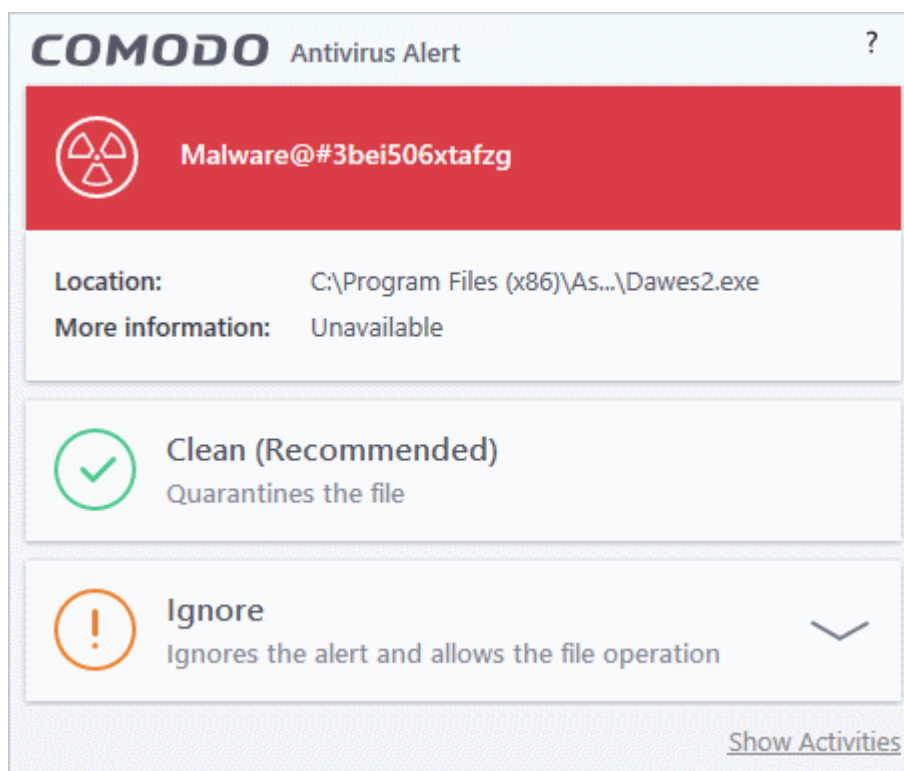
COMODO Antivirus Alert

?

Malware@#3bei506xtafzg

Location: C:\Program Files (x86)\As...\Dawes2.exe
More information: Unavailable

Clean (Recommended)
Quarantines the file

Ignore
Ignores the alert and allows the file operation

Show Activities